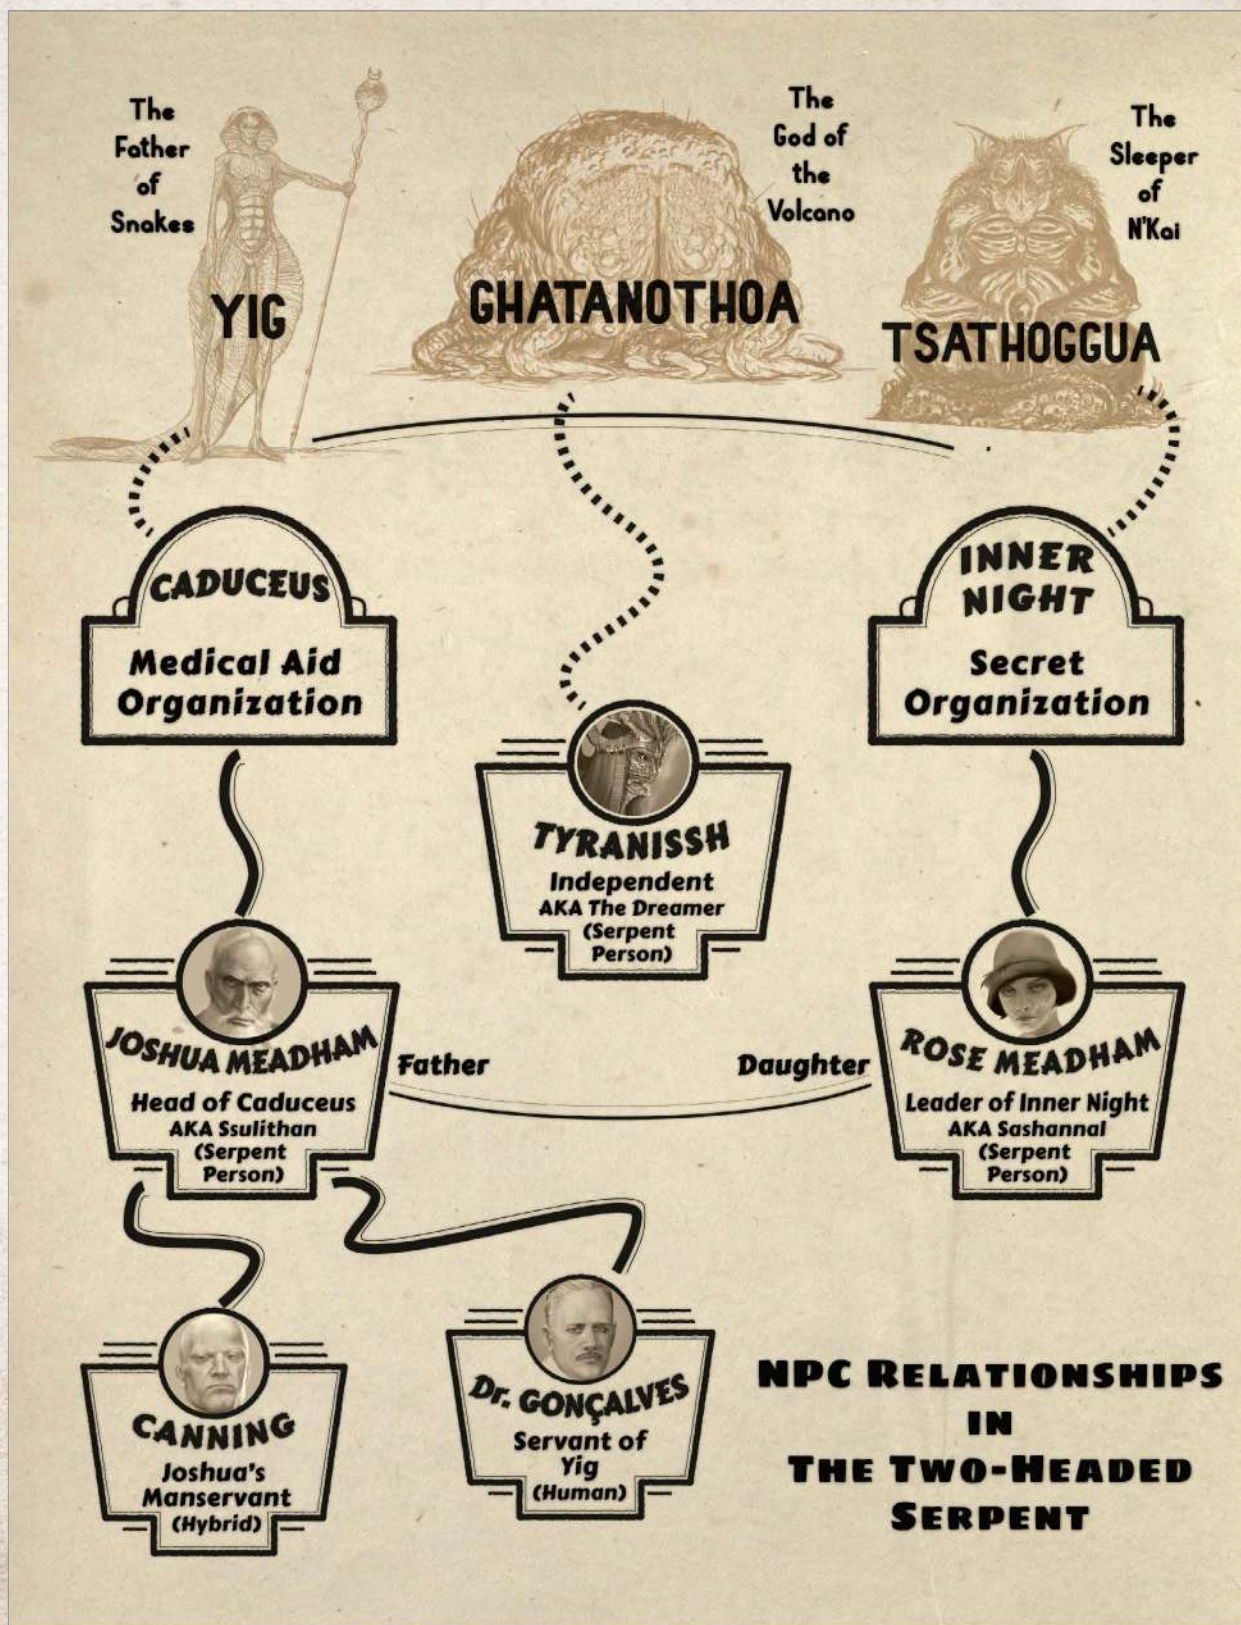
The Father of Snakes

YIG

The God of the Volcano

GHATANOTHOA

The Sleeper of N'Kai

TSATHOGGUA

CADUCEUS

Medical Aid Organization

INNER NIGHT

Secret Organization

TYRANISSH

Independent
AKA The Dreamer
(Serpent Person)

JOSHUA MEADHAM

Head of Caduceus
AKA Ssulithan
(Serpent Person)

Father

Daughter

ROSE MEADHAM

Leader of Inner Night
AKA Sashannal
(Serpent Person)

CANNING

Joshua's Manservant
(Hybrid)

Dr. GONÇALVES

Servant of Yig
(Human)

NPC RELATIONSHIPS IN THE TWO-HEADED SERPENT